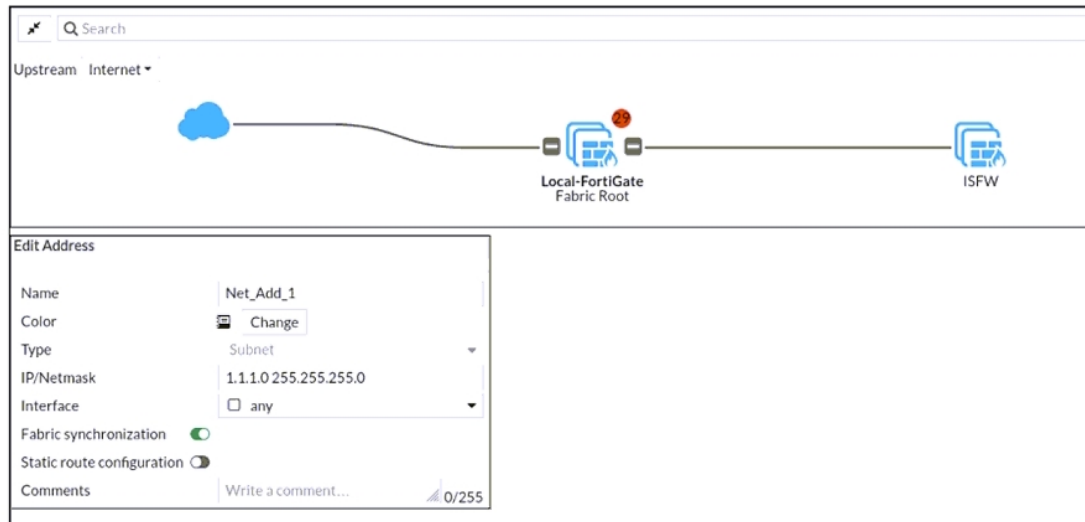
Search

Upstream Internet

29

Local-FortiGate
Fabric Root

ISFW

Edit Address

Name Net_Add_1
Color Change
Type Subnet
IP/Netmask 1.1.1.0 255.255.255.0
Interface any
Fabric synchronization
Static route configuration
Comments Write a comment... 0/255